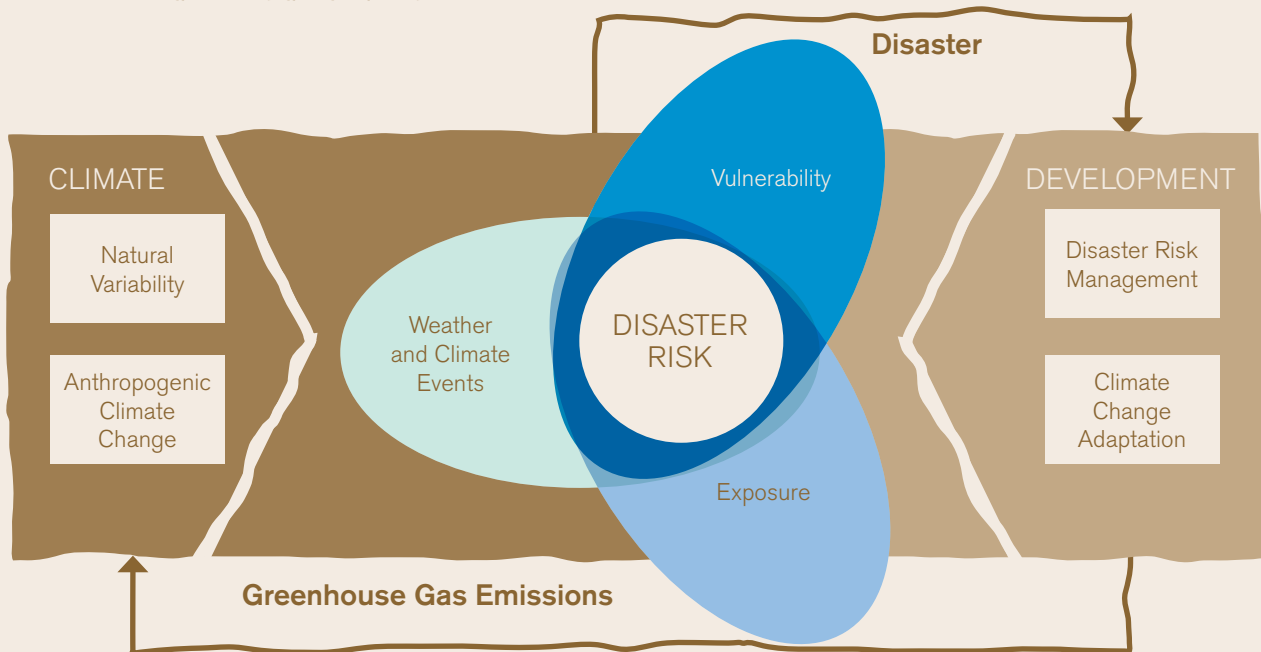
Disaster

CLIMATE

Natural Variability

Anthropogenic Climate Change

Weather and Climate Events

Vulnerability

DISASTER RISK

Exposure

DEVELOPMENT

Disaster Risk Management

Climate Change Adaptation

Greenhouse Gas Emissions